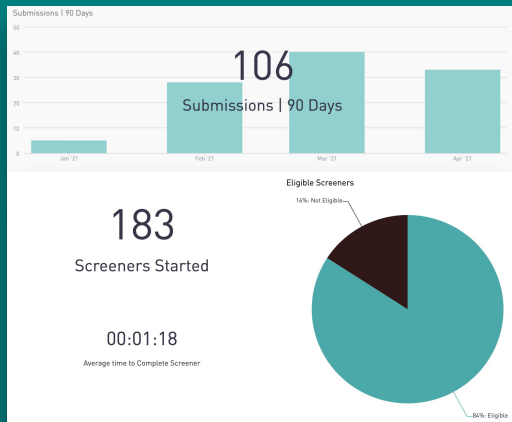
Submissions | 90 Days

50
40
30
20
10
0

106
Submissions | 90 Days

Jan '21
Feb '21
Mar '21
Apr '21

183
Screeners Started

00:01:18
Average time to Complete Screener

Eligible Screeners
16%: Not Eligible
84%: Eligible